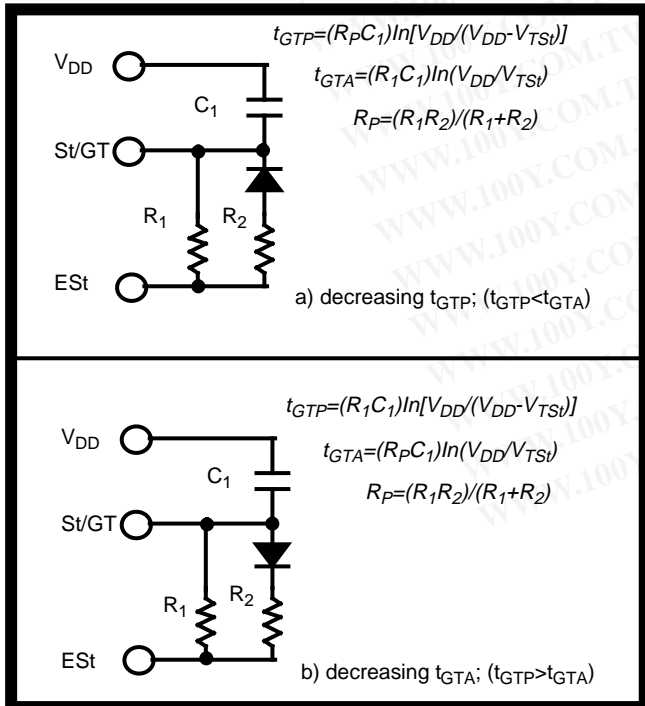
$t_{GTP}=(R_PC_1)In[V_{DD}/(V_{DD}-V_{TSt})]$

$t_{GTA}=(R_1C_1)In(V_{DD}/V_{TSt})$

$R_P=(R_1R_2)/(R_1+R_2)$

$V_{DD}$

$C_1$

St/GT

$R_1$

$R_2$

ESt

a) decreasing $t_{GTP}$; ($t_{GTP}$<$t_{GTA}$)

WWW.100Y.COM.TW

$t_{GTP}=(R_1C_1)In[V_{DD}/(V_{DD}-V_{TSt})]$

$t_{GTA}=(R_PC_1)In(V_{DD}/V_{TSt})$

$R_P=(R_1R_2)/(R_1+R_2)$

$V_{DD}$

$C_1$

St/GT

$R_1$

$R_2$

ESt

b) decreasing $t_{GTA}$; ($t_{GTP}$>$t_{GTA}$)